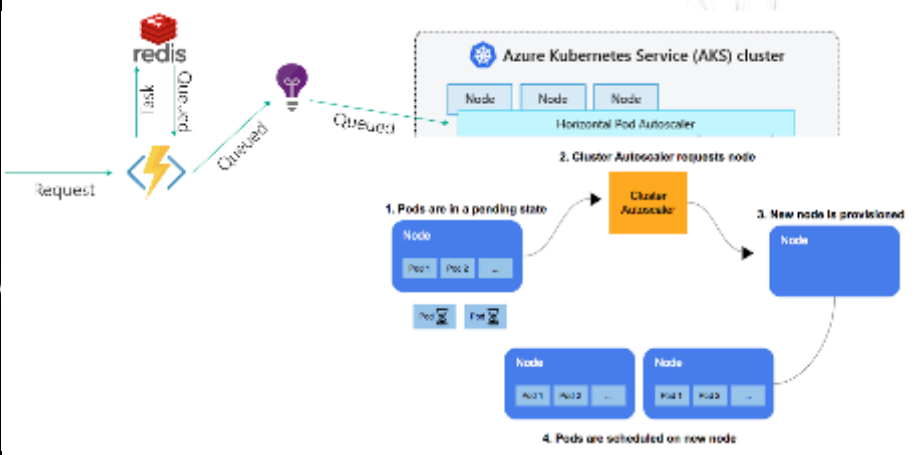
redis

Task

Queued

Request

Queued

Queued

Azure Kubernetes Service (AKS) cluster

Node

Node

Node

Horizontal Pod Autoscaler

2. Cluster Autoscaler requests node

Cluster Autoscaler

1. Pods are in a pending state

3. New node is provisioned

Node

Pod 1

Pod 2

...

Pod

Pod

Node

Node

Pod 1

Pod 2

...

Node

Pod 1

Pod 3

...

4. Pods are scheduled on new node